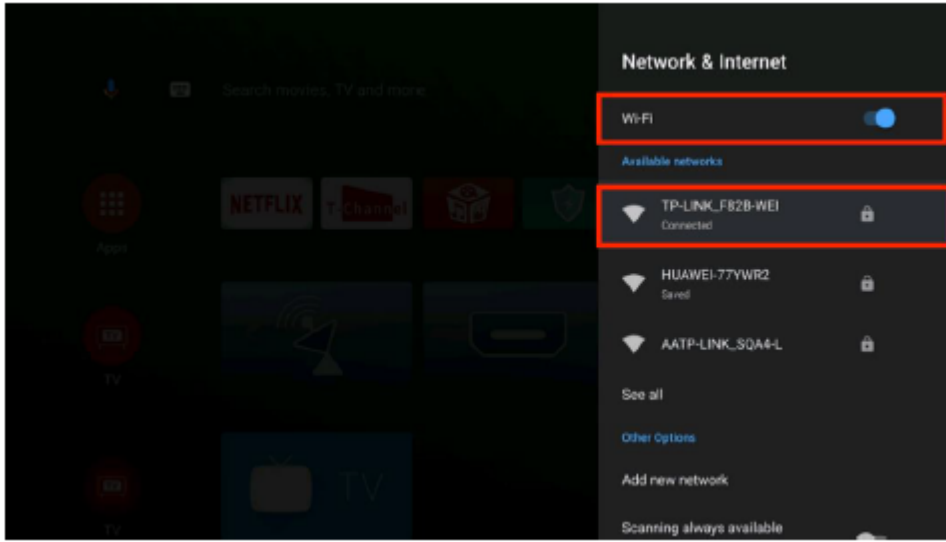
Search movies, TV and more

Apps

NETFLIX

T Channel

TV

TV

TV

Network & Internet

Wi-Fi

Available networks

TP-LINK_F82B-WEI
Connected

HUAWEI-77YWR2
Saved

AATP-LINK_SQA4-L

See all

Other Options

Add new network

Scanning always available